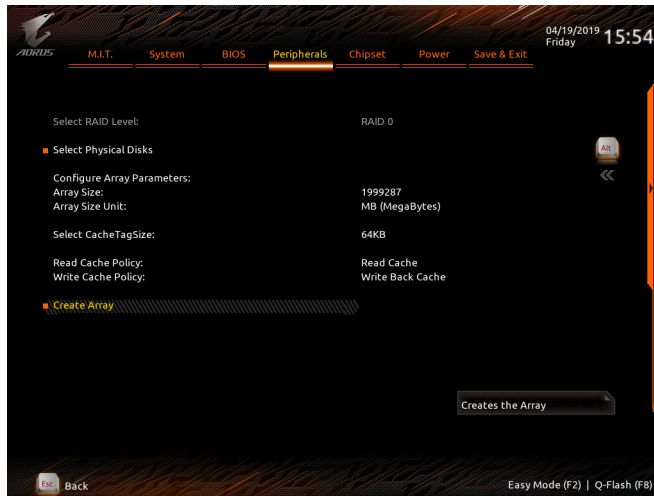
AORUS

M.I.T. System BIOS Peripherals Chipset Power Save & Exit

04/19/2019 Friday 15:54

Select RAID Level: RAID 0

Select Physical Disks

Alt

Configure Array Parameters:
Array Size: 1999287
Array Size Unit: MB (MegaBytes)

Select CacheTagSize: 64KB

Read Cache Policy: Read Cache
Write Cache Policy: Write Back Cache

Create Array

Creates the Array

Esc Back

Easy Mode (F2) | Q-Flash (F8)